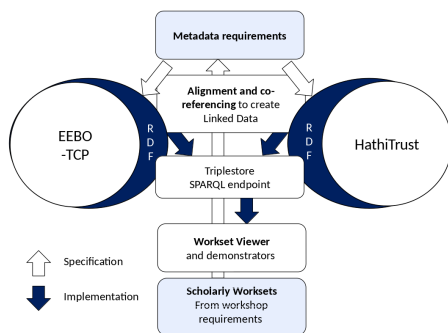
Metadata requirements

Alignment and co-referencing to create Linked Data

EEBO -TCP

R D F

R D F

HathiTrust

Triplestore SPARQL endpoint

Workset Viewer and demonstrators

Specification

Implementation

Scholarly Worksets From workshop requirements